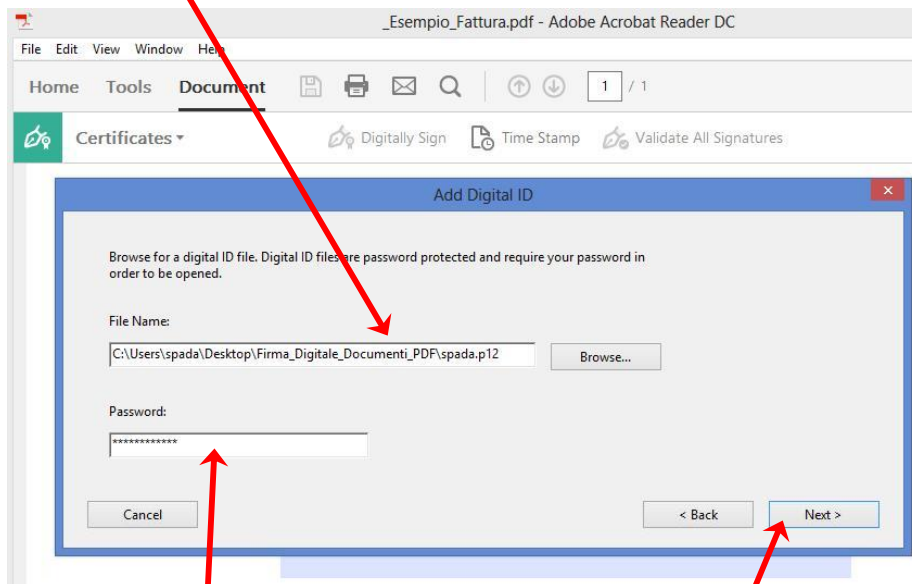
_Esempio_Fattura.pdf - Adobe Acrobat Reader DC

File Edit View Window Help

Home Tools Document

1 / 1

Certificates ▾ Digitally Sign Time Stamp Validate All Signatures

Add Digital ID

Browse for a digital ID file. Digital ID files are password protected and require your password in order to be opened.

File Name:

C:\Users\spada\Desktop\Firma_Digitale_Documenti_PDF\spada.p12

Browse...

Password:

************

Cancel

< Back

Next >